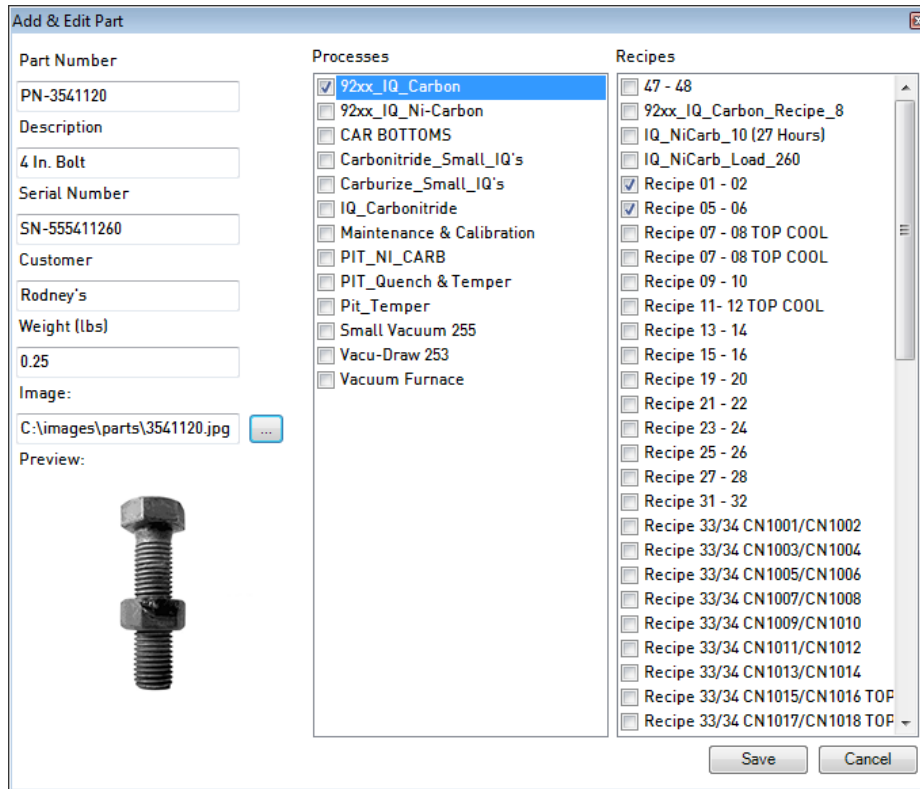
Add & Edit Part

Part Number
PN-3541120
Description
4 In. Bolt
Serial Number
SN-555411260
Customer
Rodney's
Weight (lbs)
0.25
Image:
C:\images\parts\3541120.jpg
...
Preview:

Processes
92xx_IQ_Carbon
92xx_IQ_Ni-Carbon
CAR BOTTOMS
Carbonitride_Small_IQ's
Carburize_Small_IQ's
IQ_Carbonitride
Maintenance & Calibration
PIT_NI_CARB
PIT_Quench & Temper
Pit_Temper
Small Vacuum 255
Vacu-Draw 253
Vacuum Furnace

Recipes
47 - 48
92xx_IQ_Carbon_Recipe_8
IQ_NiCarb_10 (27 Hours)
IQ_NiCarb_Load_260
Recipe 01 - 02
Recipe 05 - 06
Recipe 07 - 08 TOP COOL
Recipe 07 - 08 TOP COOL
Recipe 09 - 10
Recipe 11- 12 TOP COOL
Recipe 13 - 14
Recipe 15 - 16
Recipe 19 - 20
Recipe 21 - 22
Recipe 23 - 24
Recipe 25 - 26
Recipe 27 - 28
Recipe 31 - 32
Recipe 33/34 CN1001/CN1002
Recipe 33/34 CN1003/CN1004
Recipe 33/34 CN1005/CN1006
Recipe 33/34 CN1007/CN1008
Recipe 33/34 CN1009/CN1010
Recipe 33/34 CN1011/CN1012
Recipe 33/34 CN1013/CN1014
Recipe 33/34 CN1015/CN1016 TOP
Recipe 33/34 CN1017/CN1018 TOP

Save
Cancel